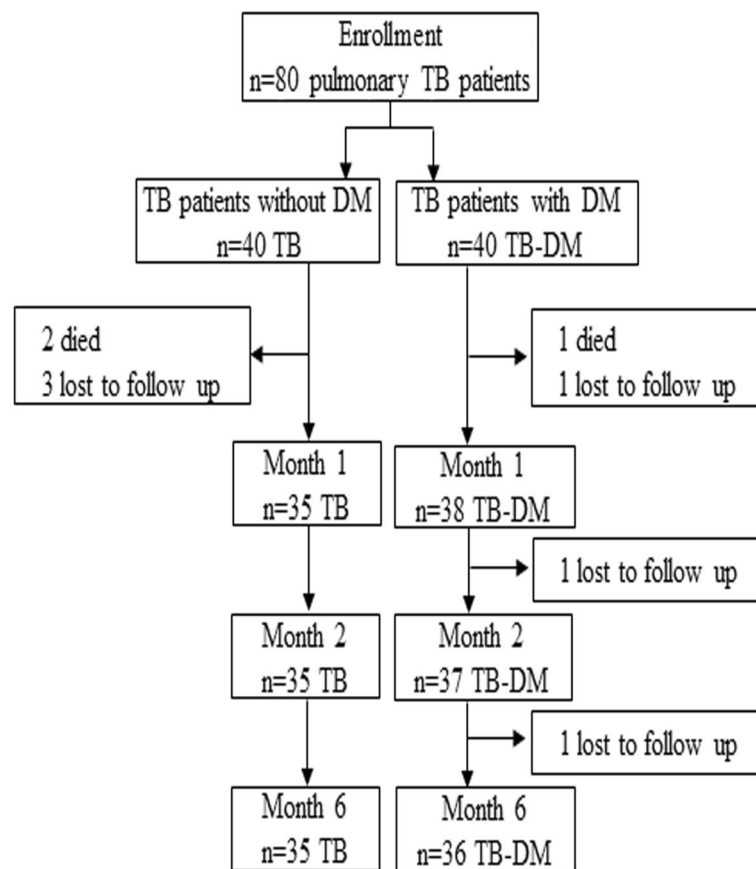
Enrollment
n=80 pulmonary TB patients

TB patients without DM
n=40 TB

TB patients with DM
n=40 TB-DM

2 died
3 lost to follow up

1 died
1 lost to follow up

Month 1
n=35 TB

Month 1
n=38 TB-DM

1 lost to follow up

Month 2
n=35 TB

Month 2
n=37 TB-DM

1 lost to follow up

Month 6
n=35 TB

Month 6
n=36 TB-DM